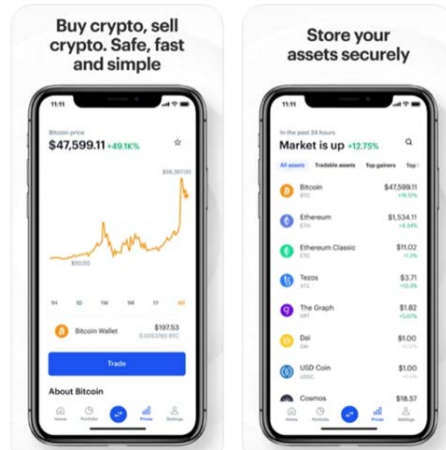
Buy crypto, sell crypto. Safe, fast and simple

11:11

Bitcoin price

$47,599.11 +49.1K%

$58,387.00

$110.00

1H 1D 1W 1M 1Y All

Bitcoin Wallet $197.53

0.00123453 BTC

Trade

About Bitcoin

Home Portfolio Prices Settings

Store your assets securely

11:11

In the past 24 hours

Market is up +12.75%

All assets Tradable assets Top gainers Top l

Bitcoin BTC $47,599.11 +10.51%

Ethereum ETH $1,534.11 +4.34%

Ethereum Classic ETC $11.02 +1.2%

Tezos XTZ $3.71 +10.3%

The Graph GRT $1.82 +3.07%

Dai DAI $1.00 +0.0%

USD Coin USDC $1.00 +0.0%

Cosmos $18.57

Home Portfolio Prices Settings